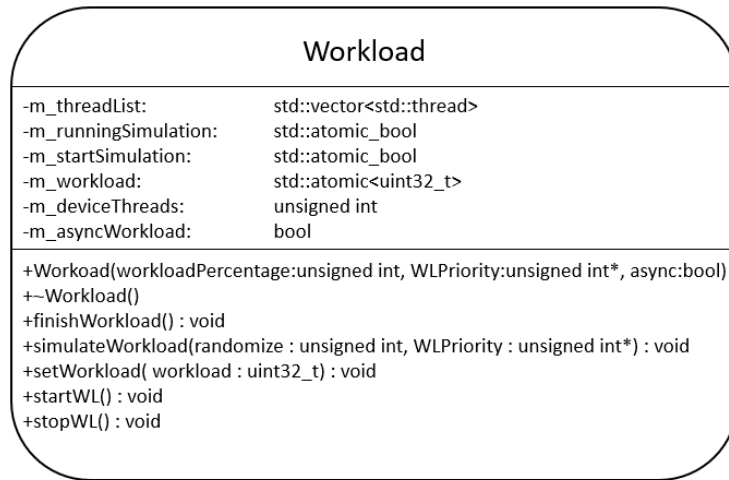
Workload

| | |
|---|---|
| -m_threadList: | std::vector<std::thread> |
| -m_runningSimulation: | std::atomic_bool |
| -m_startSimulation: | std::atomic_bool |
| -m_workload: | std::atomic<uint32_t> |
| -m_deviceThreads: | unsigned int |
| -m_asyncWorkload: | bool |

+Workoad(workloadPercentage:unsigned int, WLPriority:unsigned int*, async:bool)
+~Workload()
+finishWorkload() : void
+simulateWorkload(randomize : unsigned int, WLPriority : unsigned int*) : void
+setWorkload( workload : uint32_t) : void
+startWL() : void
+stopWL() : void